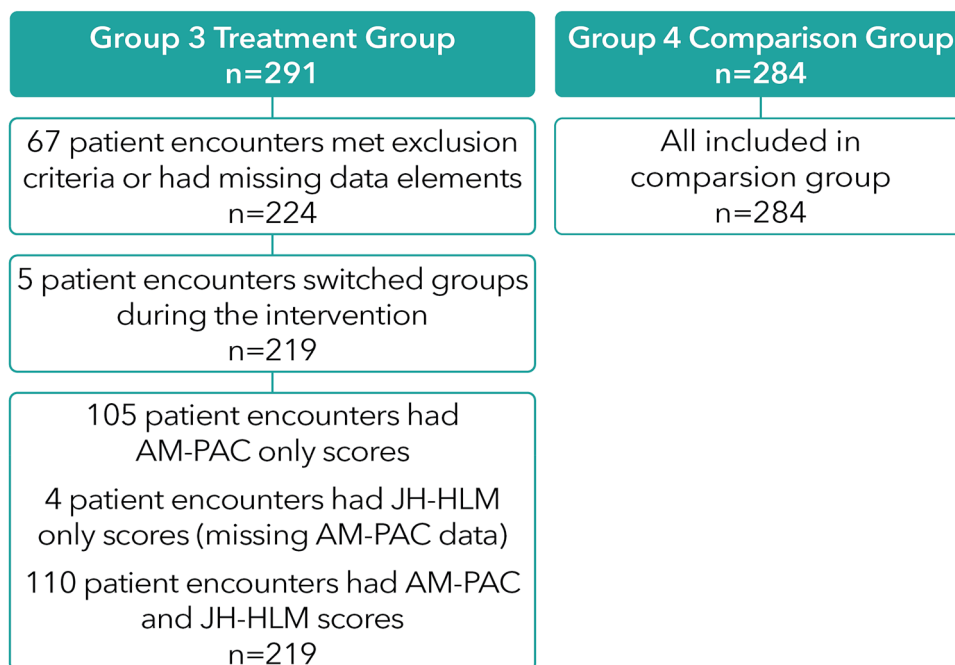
Group 3 Treatment Group
n=291

Group 4 Comparison Group
n=284

67 patient encounters met exclusion criteria or had missing data elements
n=224

All included in comparsion group
n=284

5 patient encounters switched groups during the intervention
n=219

105 patient encounters had AM-PAC only scores

4 patient encounters had JH-HLM only scores (missing AM-PAC data)

110 patient encounters had AM-PAC and JH-HLM scores
n=219